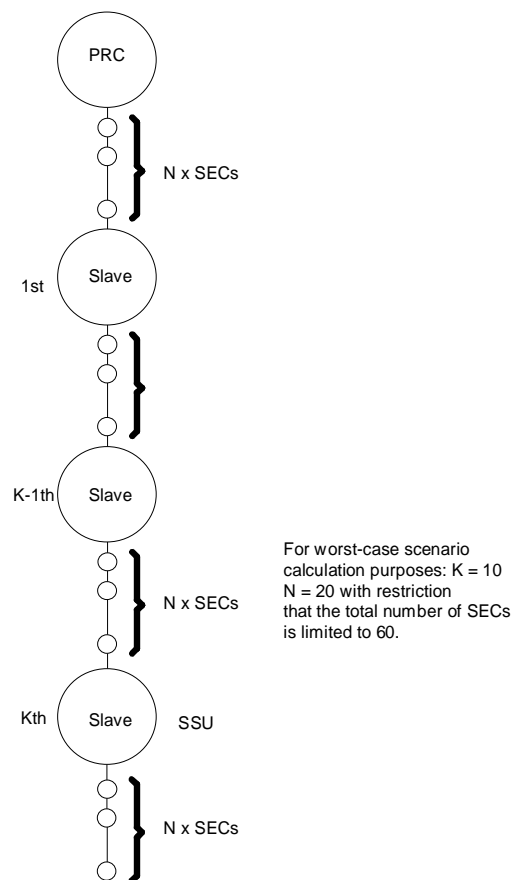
PRC

N x SECs

1st

Slave

K-1th

Slave

N x SECs

For worst-case scenario calculation purposes: K = 10 N = 20 with restriction that the total number of SECs is limited to 60.

Kth

Slave

SSU

N x SECs